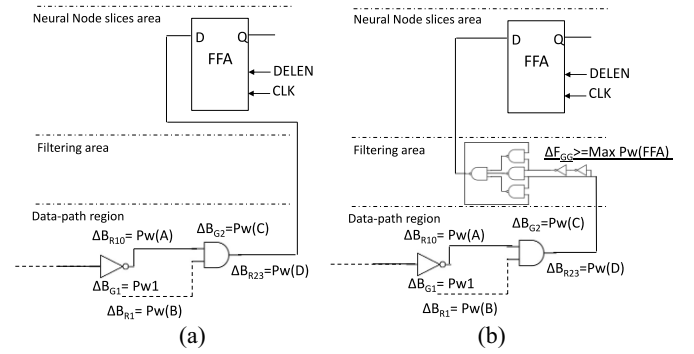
Neural Node slices area

D Q

FFA

DELEN

CLK

Filtering area

Data-path region

$\Delta B_{R10}$= Pw(A)

$\Delta B_{G2}$=Pw(C)

$\Delta B_{R23}$=Pw(D)

$\Delta B_{G1}$= Pw1

$\Delta B_{R1}$= Pw(B)

(a)

Neural Node slices area

D Q

FFA

DELEN

CLK

Filtering area

$\Delta F_{GG}$>=Max Pw(FFA)

Data-path region

$\Delta B_{R10}$= Pw(A)

$\Delta B_{G2}$=Pw(C)

$\Delta B_{R23}$=Pw(D)

$\Delta B_{G1}$= Pw1

$\Delta B_{R1}$= Pw(B)

(b)